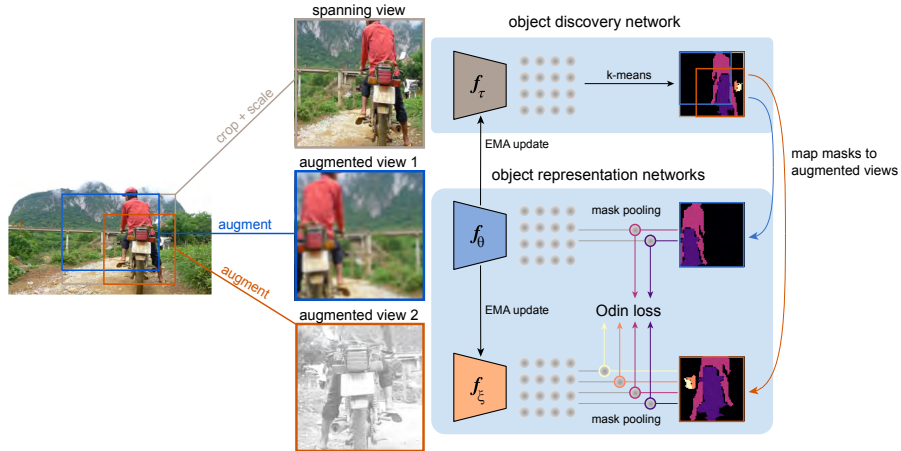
spanning view

object discovery network

$f_\tau$

k-means

crop + scale

EMA update

map masks to augmented views

augmented view 1

object representation networks

augment

$f_\theta$

mask pooling

augment

EMA update

augmented view 2

Odin loss

$f_\xi$

mask pooling